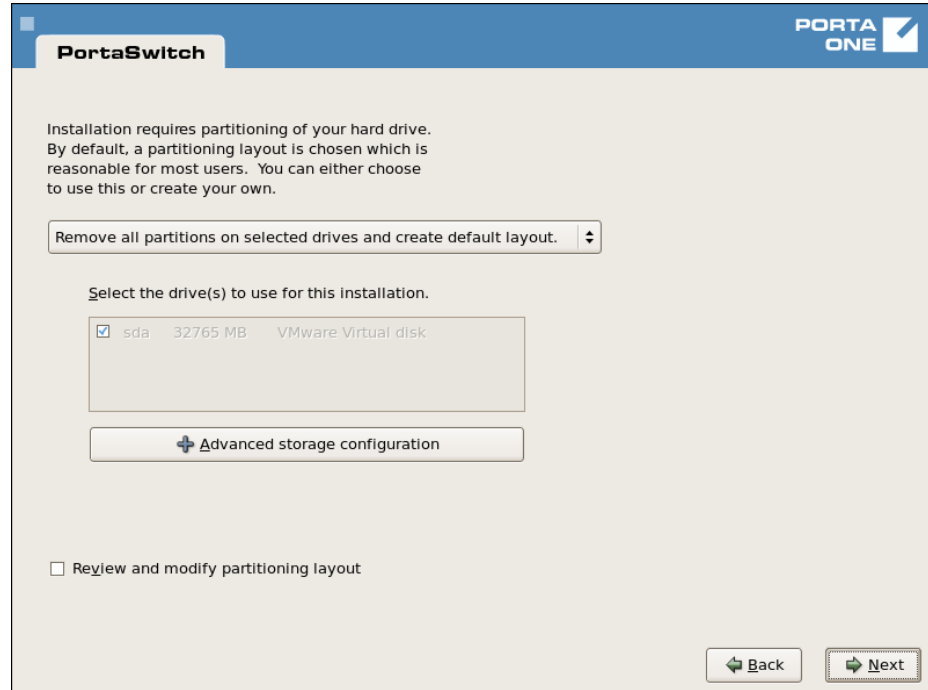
PortaSwitch

PORTA ONE

Installation requires partitioning of your hard drive. By default, a partitioning layout is chosen which is reasonable for most users. You can either choose to use this or create your own.

Remove all partitions on selected drives and create default layout.

Select the drive(s) to use for this installation.

sda 32765 MB VMware Virtual disk

Advanced storage configuration

Review and modify partitioning layout

Back

Next